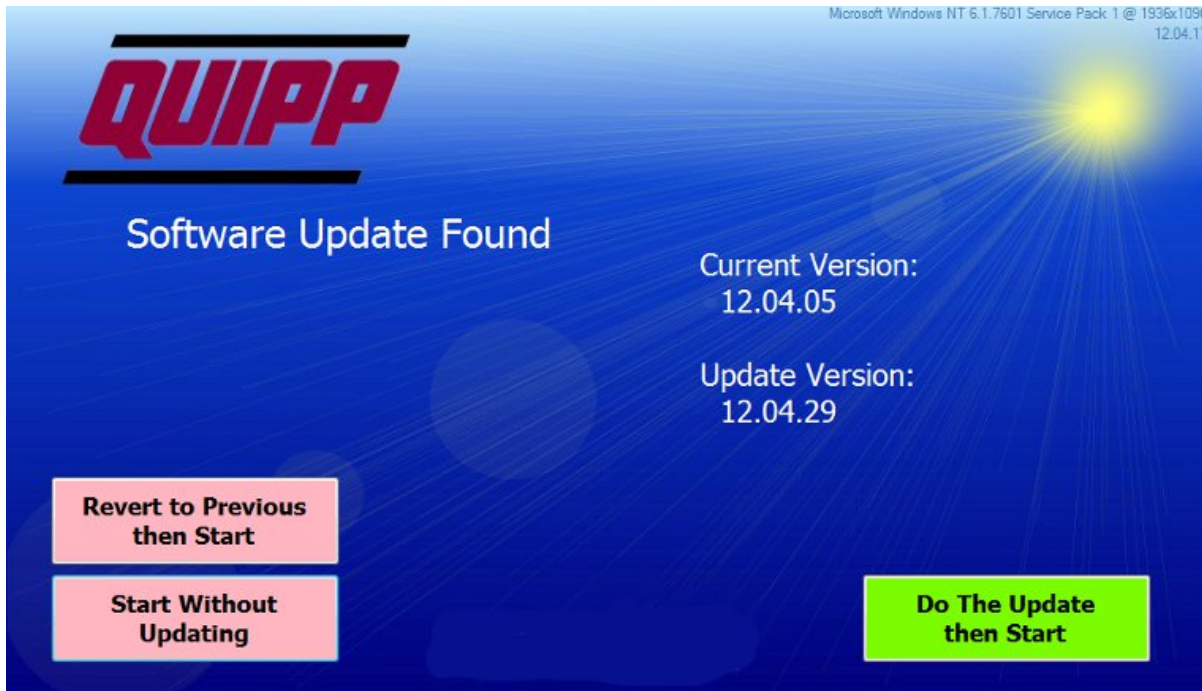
Microsoft Windows NT 6.1.7601 Service Pack 1 @ 1936x109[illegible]
12.04.1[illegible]

QUIPP

Software Update Found

Current Version:
12.04.05

Update Version:
12.04.29

Revert to Previous then Start

Start Without Updating

Do The Update then Start